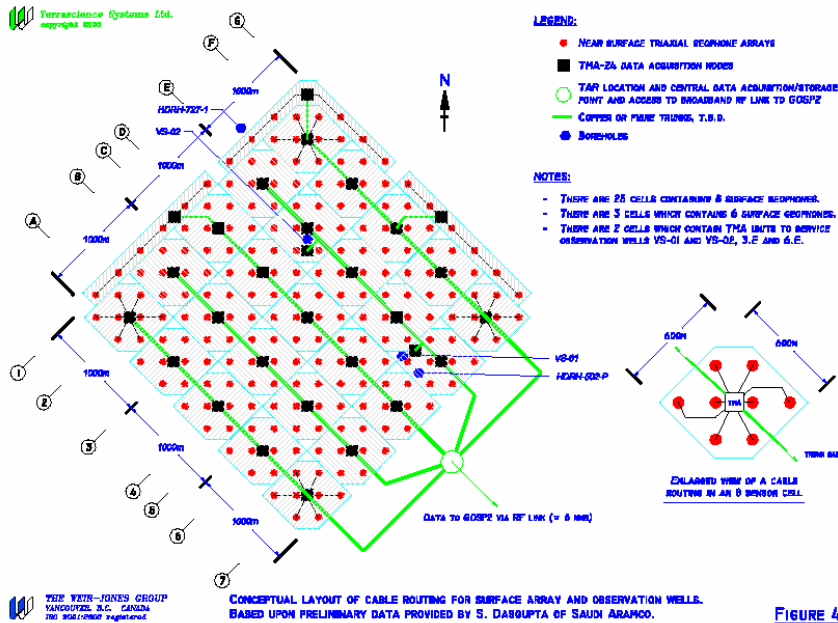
Terrascience Systems Ltd.
copyright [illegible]

LEGEND:
Near surface triaxial geophone arrays
TMA-24 data acquisition nodes
TAR location and central data acquisition/storage point and access to broadband RF link to GOSP2
Copper or fibre trunks, T.B.D.
Boreholes

NOTES:
- There are 25 cells containing 8 surface geophones.
- There are 3 cells which contains 6 surface geophones.
- There are 2 cells which contain TMA units to service observation wells VS-01 and VS-02, 3.E and 6.E.

N

G
F
E
D
C
B
A
HDRH-727-1
VS-02
1000m
1000m
1000m
1
2
3
4
5
6
7
1000m
1000m
1000m
VS-01
HDRH-502-P
Data to GOSP2 via RF link (≈ 5 kms)

600m
600m
TMA
Trench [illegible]
Enlarged view of a cable routing in an 8 sensor cell

THE WEIR-JONES GROUP
VANCOUVER, B.C. CANADA
ISO 9001:2000 registered

Conceptual layout of cable routing for surface array and observation wells.
Based upon preliminary data provided by S. Dasgupta of Saudi Aramco.

Figure 4